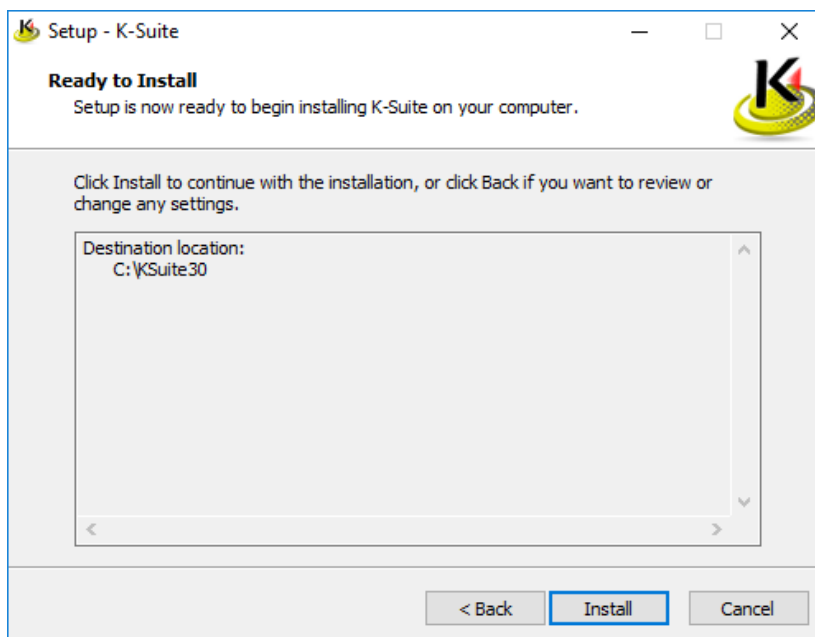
Setup - K-Suite

Ready to Install

Setup is now ready to begin installing K-Suite on your computer.

Click Install to continue with the installation, or click Back if you want to review or change any settings.

Destination location:
C:\KSuite30

< Back
Install
Cancel